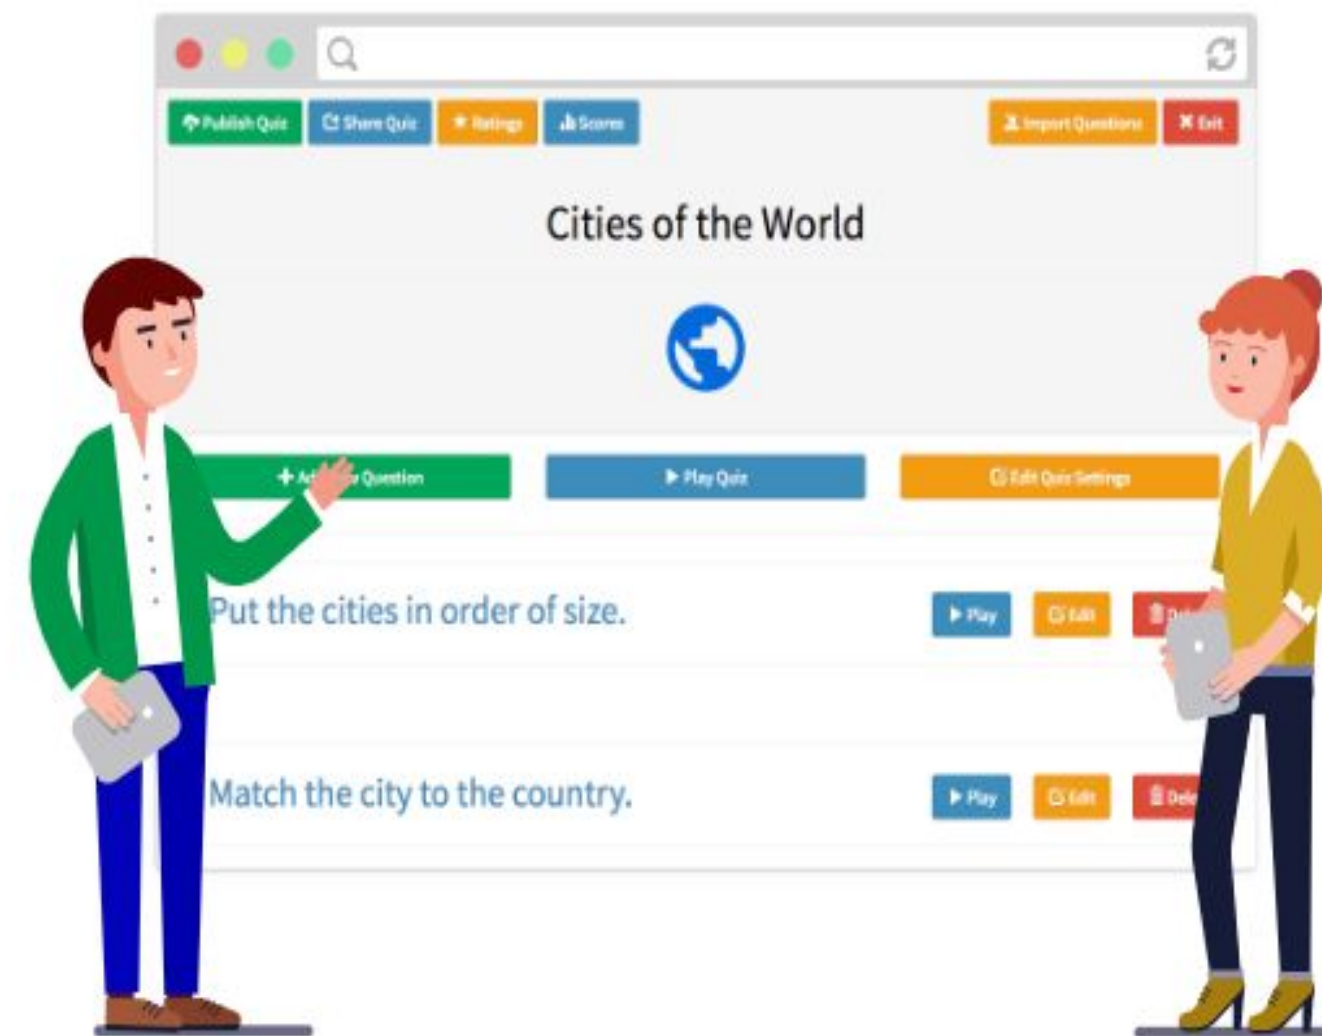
Publish Quiz
Share Quiz
Ratings
Scores
Import Questions
Exit

Cities of the World

+ Ad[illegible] Question
Play Quiz
Edit Quiz Settings

Put the cities in order of size.
Play
Edit
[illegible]

Match the city to the country.
Play
Edit
Dele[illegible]